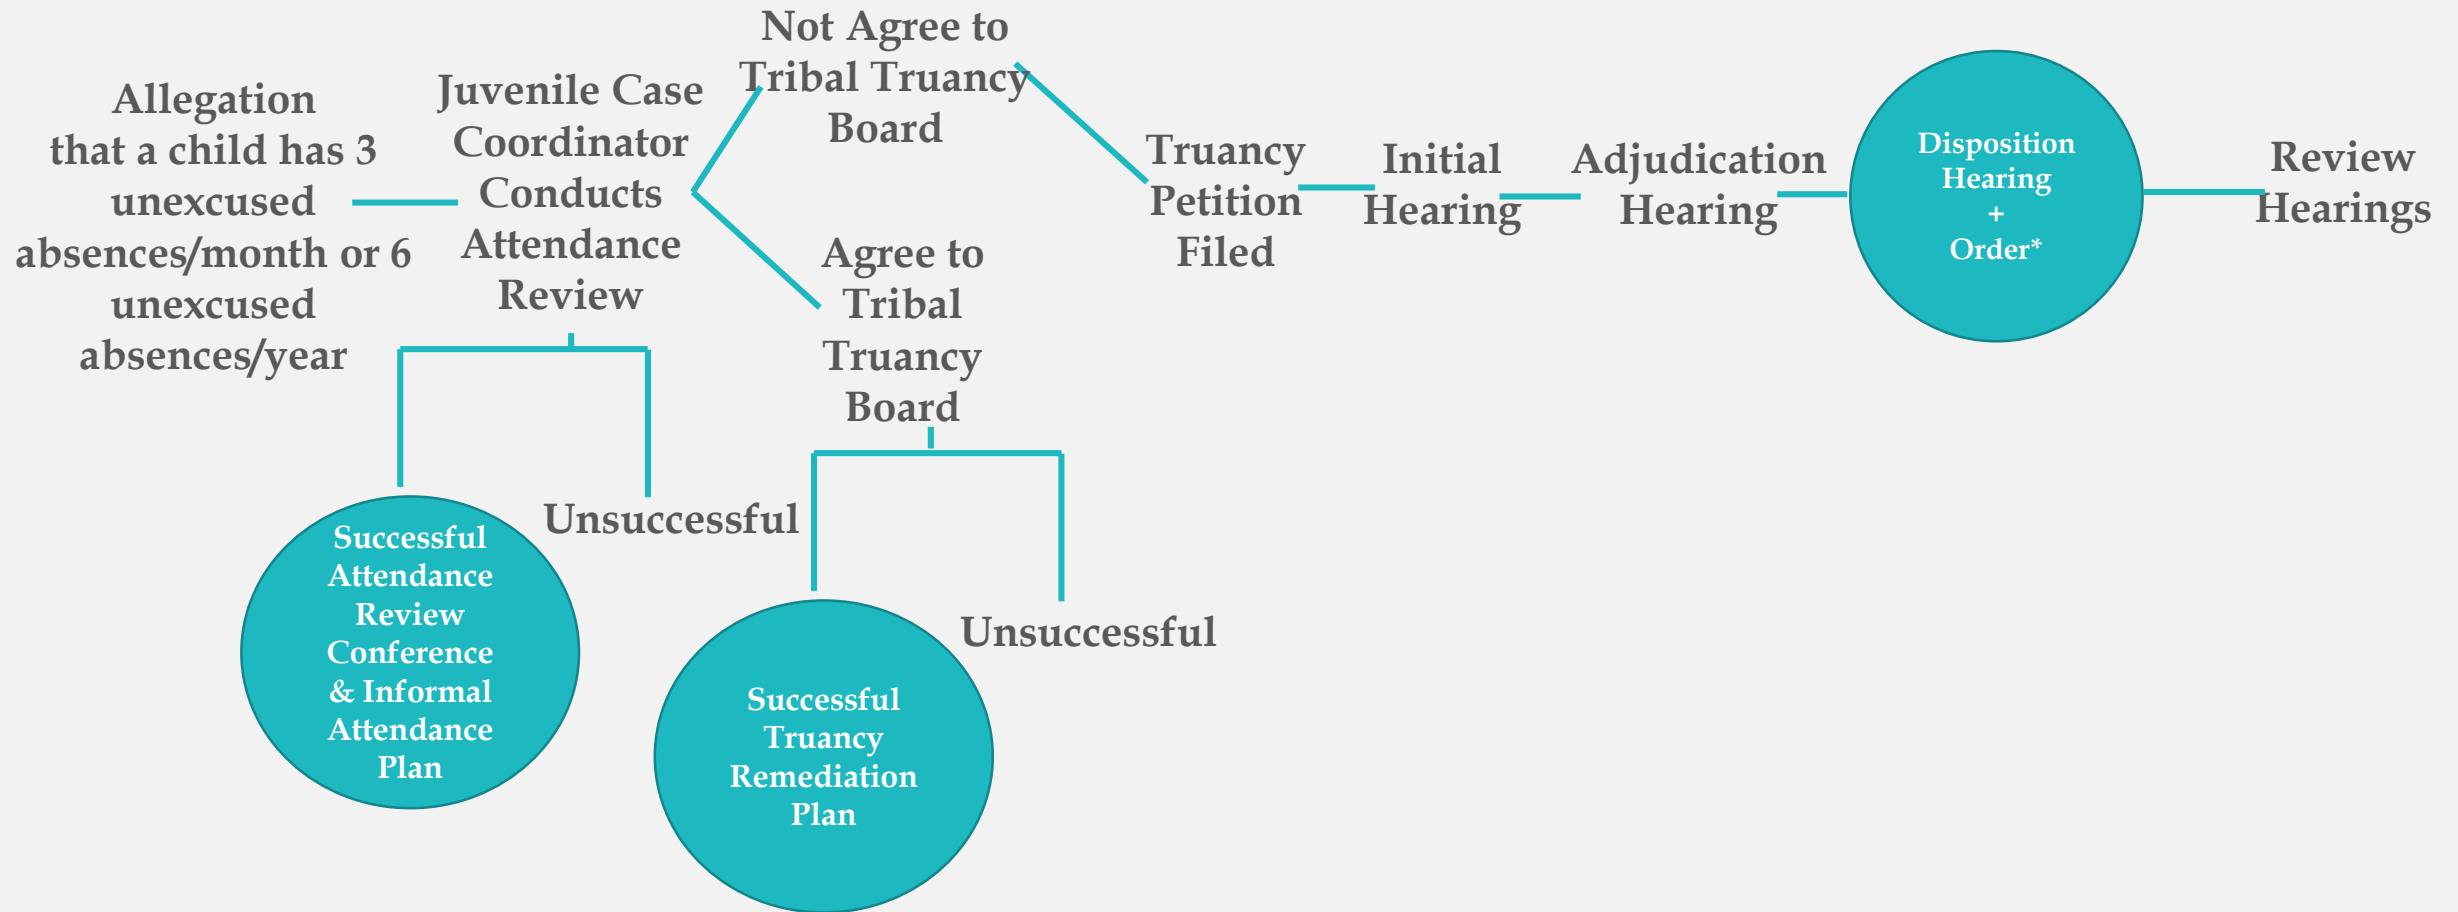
Allegation that a child has 3 unexcused absences/month or 6 unexcused absences/year

Juvenile Case Coordinator Conducts Attendance Review

Not Agree to Tribal Truancy Board

Agree to Tribal Truancy Board

Truancy Petition Filed

Initial Hearing

Adjudication Hearing

Disposition Hearing + Order*

Review Hearings

Successful Attendance Review Conference & Informal Attendance Plan

Unsuccessful

Successful Truancy Remediation Plan

Unsuccessful